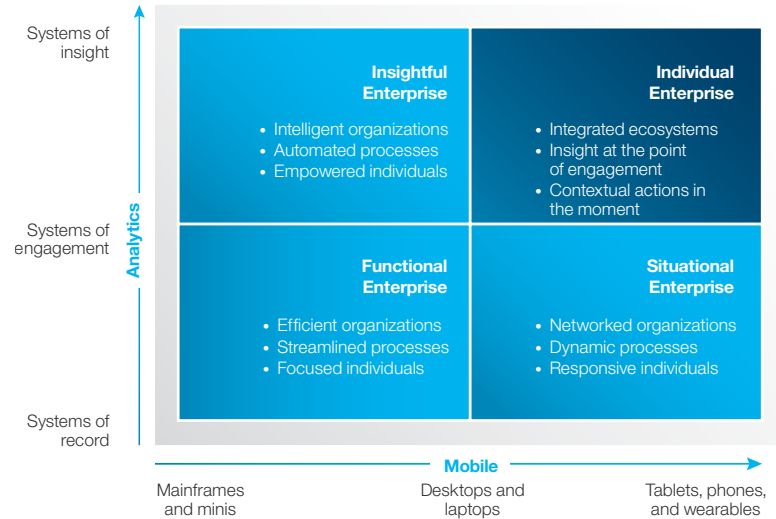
Systems of insight

Systems of engagement

Systems of record

Analytics

Insightful Enterprise

• Intelligent organizations
• Automated processes
• Empowered individuals

Individual Enterprise

• Integrated ecosystems
• Insight at the point of engagement
• Contextual actions in the moment

Functional Enterprise

• Efficient organizations
• Streamlined processes
• Focused individuals

Situational Enterprise

• Networked organizations
• Dynamic processes
• Responsive individuals

Mobile

Mainframes and minis

Desktops and laptops

Tablets, phones, and wearables